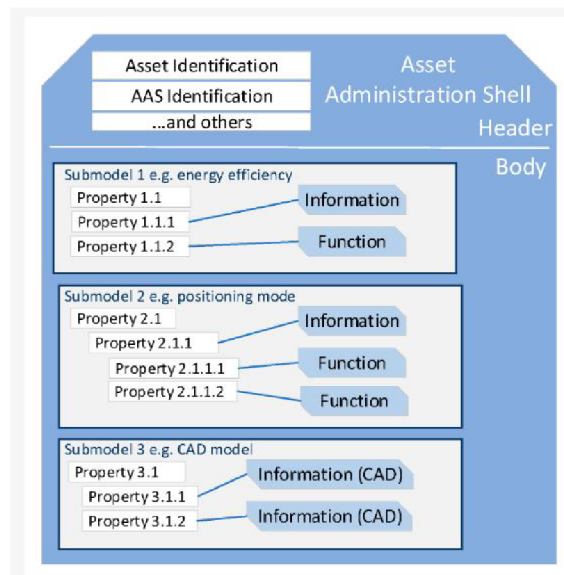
Asset Identification
AAS Identification
...and others

Asset
Administration Shell
Header

Body

Submodel 1 e.g. energy efficiency
Property 1.1
Property 1.1.1
Property 1.1.2
Information
Function

Submodel 2 e.g. positioning mode
Property 2.1
Property 2.1.1
Property 2.1.1.1
Property 2.1.1.2
Information
Function
Function

Submodel 3 e.g. CAD model
Property 3.1
Property 3.1.1
Property 3.1.2
Information (CAD)
Information (CAD)